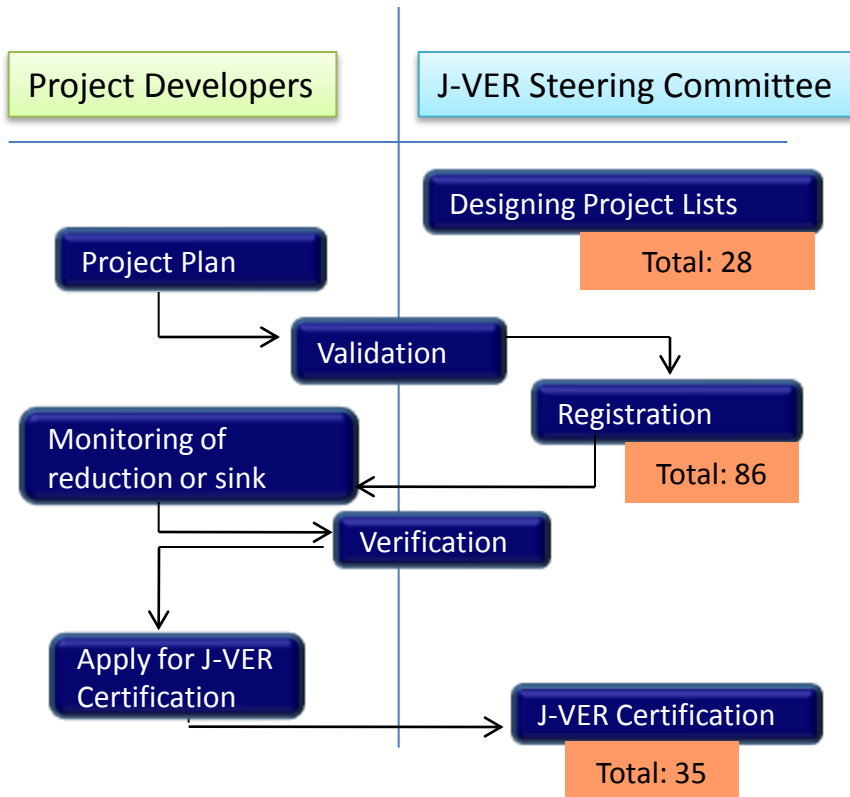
Project Developers

J-VER Steering Committee

Designing Project Lists

Total: 28

Project Plan

Validation

Registration

Total: 86

Monitoring of reduction or sink

Verification

Apply for J-VER Certification

J-VER Certification

Total: 35